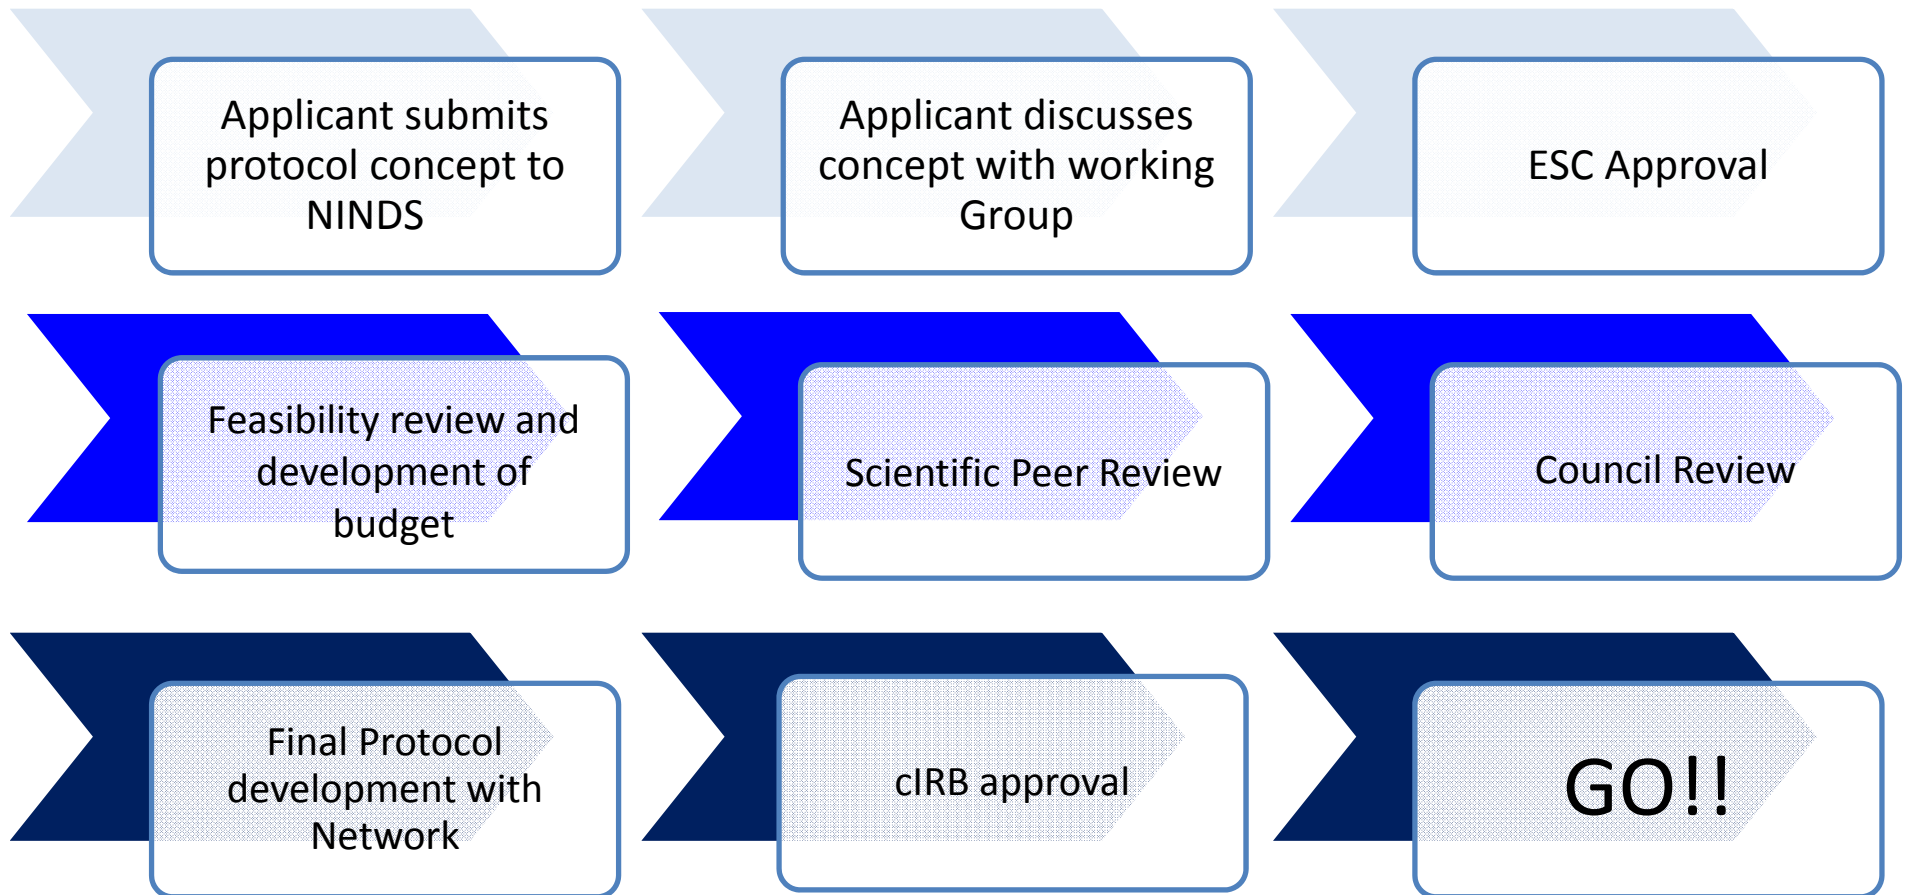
Applicant submits protocol concept to NINDS

Applicant discusses concept with working Group

ESC Approval

Feasibility review and development of budget

Scientific Peer Review

Council Review

Final Protocol development with Network

cIRB approval

GO!!